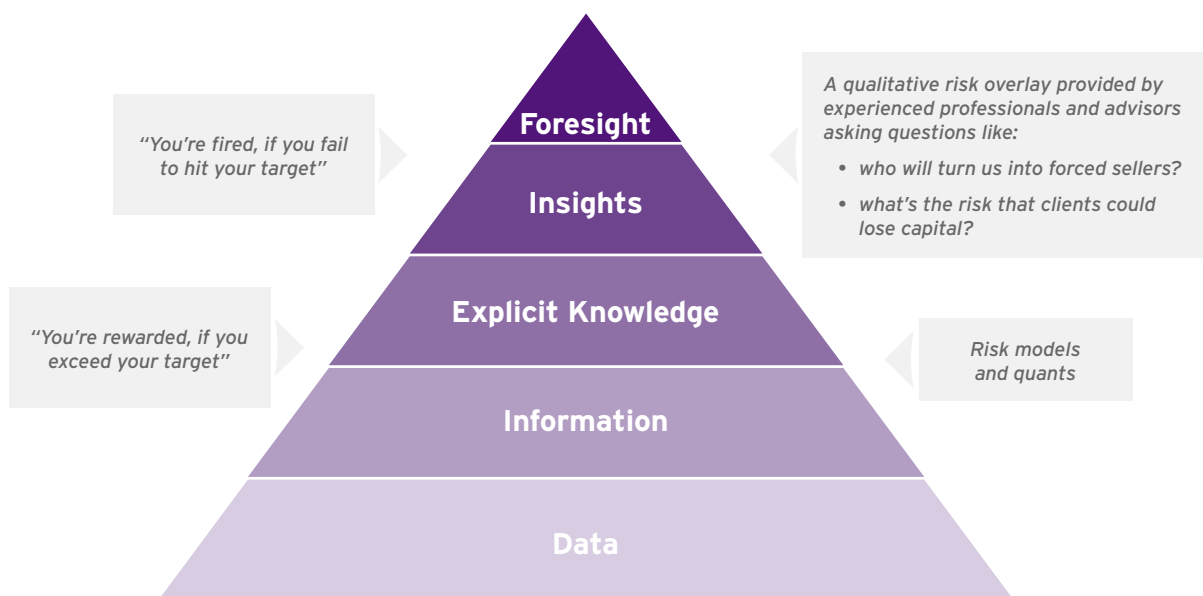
"You're fired, if you fail to hit your target"

Foresight

Insights

A qualitative risk overlay provided by experienced professionals and advisors asking questions like:

• who will turn us into forced sellers?

• what's the risk that clients could lose capital?

"You're rewarded, if you exceed your target"

Explicit Knowledge

Risk models and quants

Information

Data